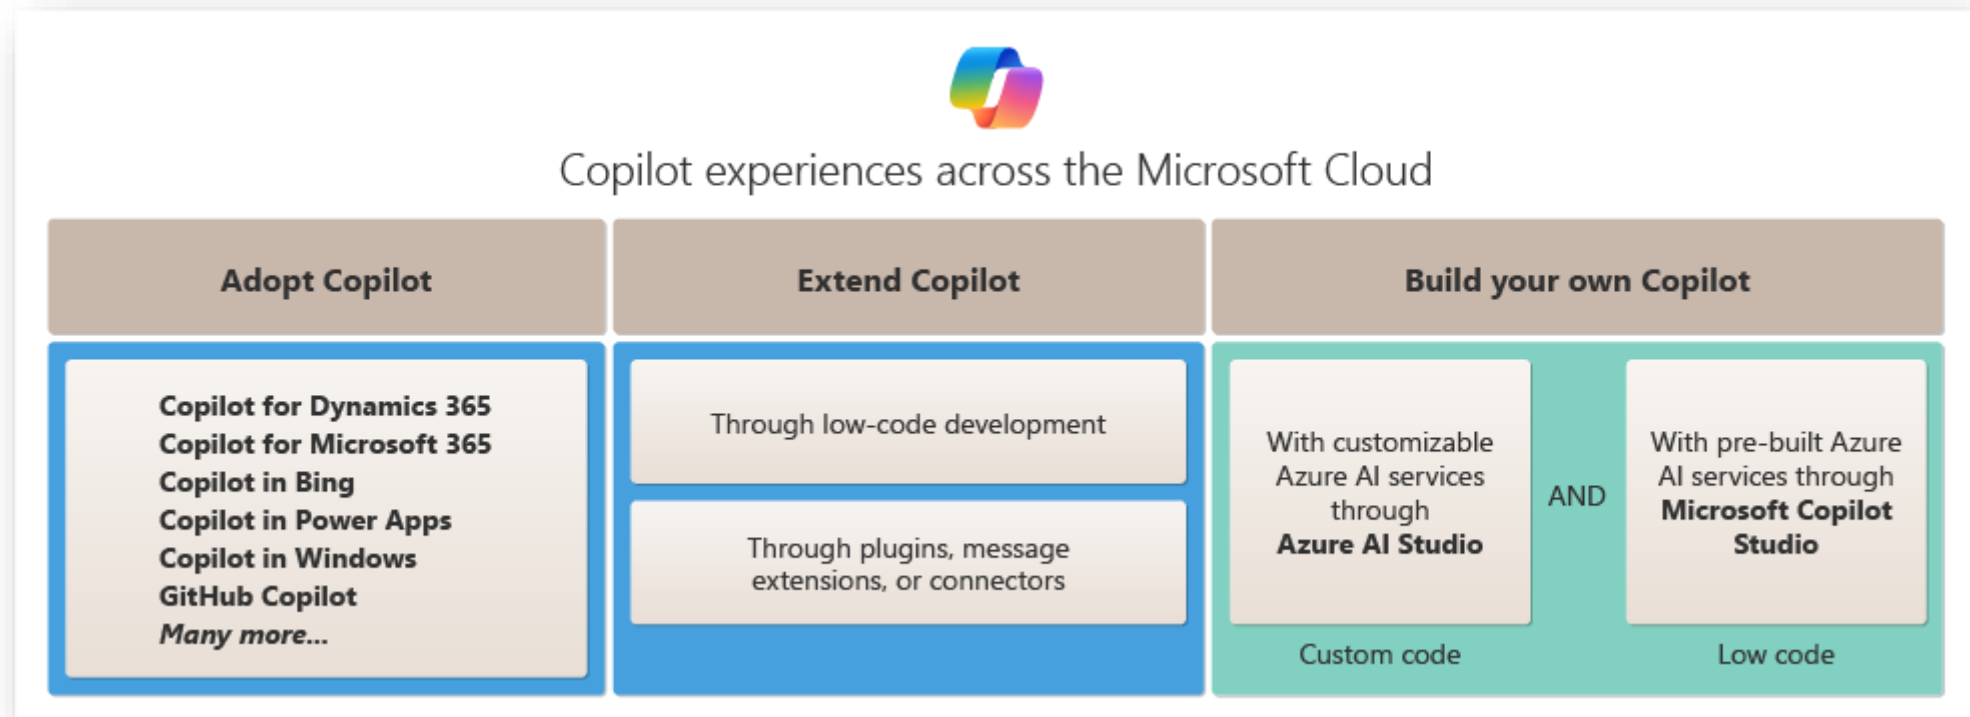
Copilot experiences across the Microsoft Cloud

Adopt Copilot

Copilot for Dynamics 365
Copilot for Microsoft 365
Copilot in Bing
Copilot in Power Apps
Copilot in Windows
GitHub Copilot
Many more...

Extend Copilot

Through low-code development

Through plugins, message extensions, or connectors

Build your own Copilot

With customizable Azure AI services through Azure AI Studio

Custom code

AND

With pre-built Azure AI services through Microsoft Copilot Studio

Low code